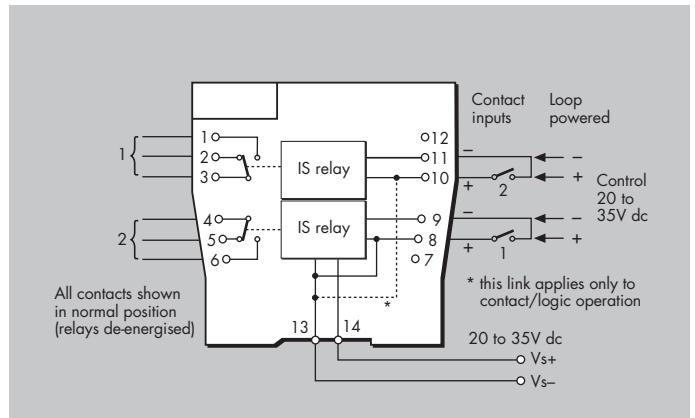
Contact inputs
Loop powered

1
2
3
1
IS relay
12
11
10
–
+
2
–
+
Control 20 to 35V dc

4
5
6
2
IS relay
9
8
7
–
+
1
–
+

* this link applies only to contact/logic operation

*

All contacts shown in normal position (relays de-energised)

13
14
20 to 35V dc
Vs+
Vs–